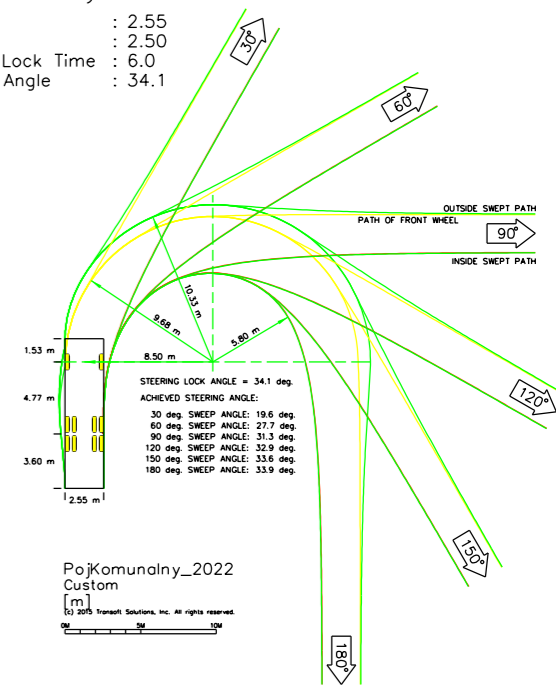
: 2.55
: 2.50
Lock Time : 6.0
Angle : 34.1

30°
60°
OUTSIDE SWEPT PATH
PATH OF FRONT WHEEL
90°
INSIDE SWEPT PATH
10.33 m
9.68 m
5.80 m
1.53 m
8.50 m
STEERING LOCK ANGLE = 34.1 deg.
4.77 m
ACHIEVED STEERING ANGLE:
30 deg. SWEEP ANGLE: 19.6 deg.
60 deg. SWEEP ANGLE: 27.7 deg.
90 deg. SWEEP ANGLE: 31.3 deg.
120 deg. SWEEP ANGLE: 32.9 deg.
150 deg. SWEEP ANGLE: 33.6 deg.
180 deg. SWEEP ANGLE: 33.9 deg.
3.60 m
2.55 m
120°
150°
PojKomunalny_2022
Custom
[m]
(c) 2013 Transoft Solutions, Inc. All rights reserved.
0M 5M 10M
180°